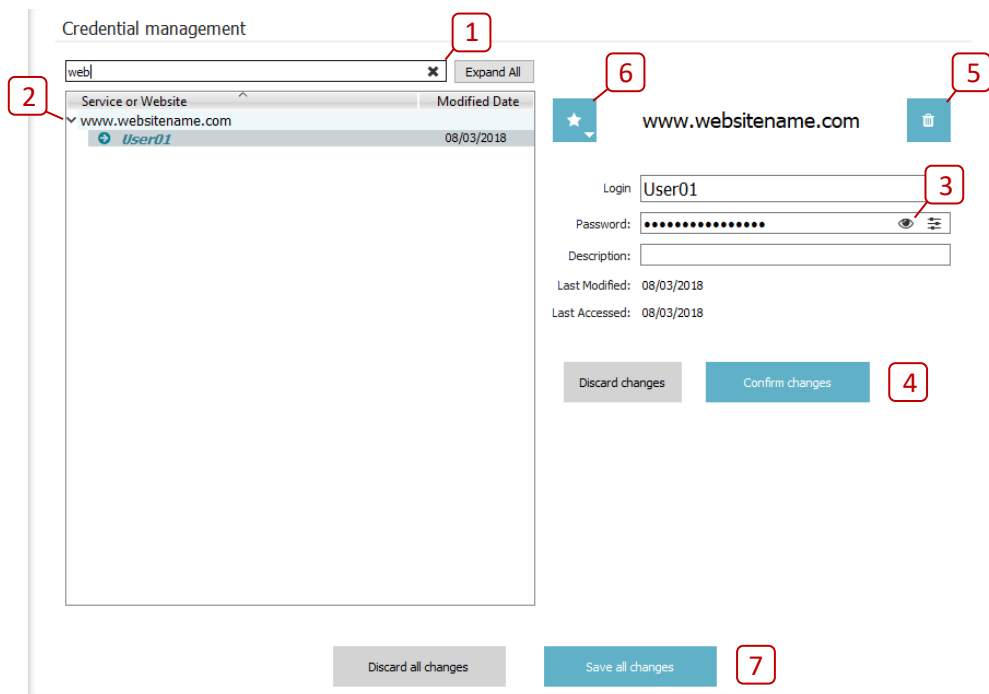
Credential management

1

web

Expand All

2

| Service or Website | Modified Date |
|---|---|
| www.websitename.com | |
| User01 | 08/03/2018 |

6

www.websitename.com

5

Login User01

3

Password: ••••••••••••••••

Description:

Last Modified: 08/03/2018

Last Accessed: 08/03/2018

Discard changes

Confirm changes

4

Discard all changes

Save all changes

7